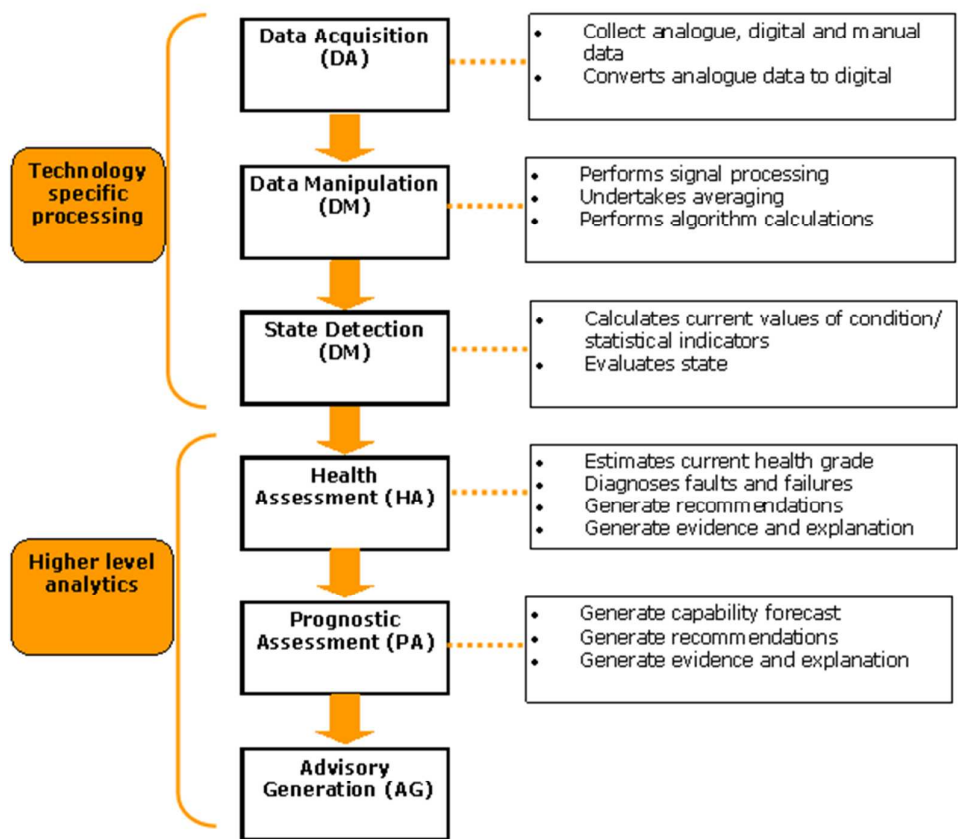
Technology specific processing

Data Acquisition (DA)

- Collect analogue, digital and manual data
- Converts analogue data to digital

Data Manipulation (DM)

- Performs signal processing
- Undertakes averaging
- Performs algorithm calculations

State Detection (DM)

- Calculates current values of condition/ statistical indicators
- Evaluates state

Higher level analytics

Health Assessment (HA)

- Estimates current health grade
- Diagnoses faults and failures
- Generate recommendations
- Generate evidence and explanation

Prognostic Assessment (PA)

- Generate capability forecast
- Generate recommendations
- Generate evidence and explanation

Advisory Generation (AG)